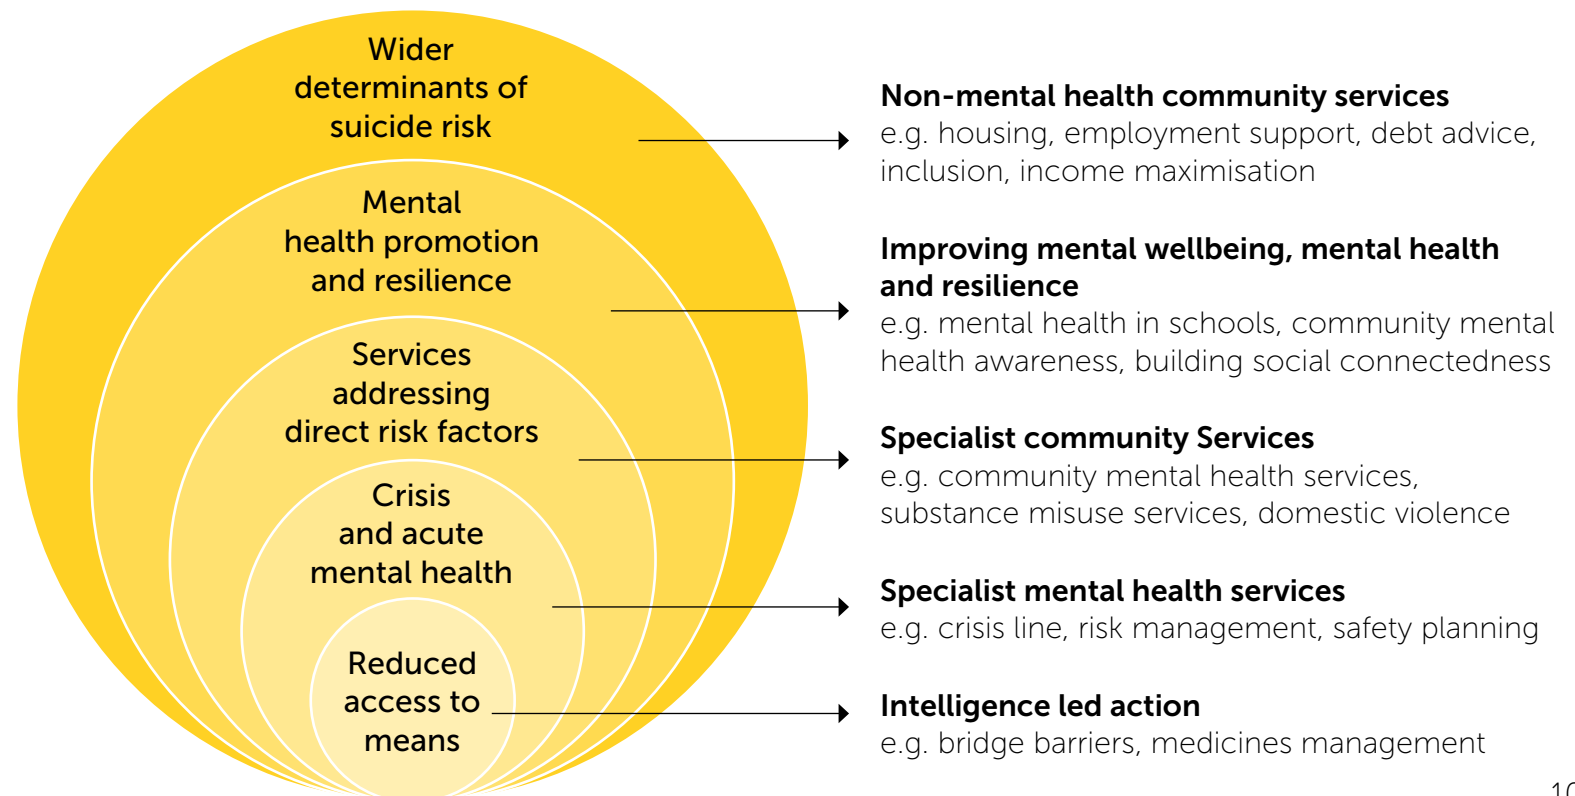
Wider determinants of suicide risk

Mental health promotion and resilience

Services addressing direct risk factors

Crisis and acute mental health

Reduced access to means

**Non-mental health community services**
e.g. housing, employment support, debt advice, inclusion, income maximisation

**Improving mental wellbeing, mental health and resilience**
e.g. mental health in schools, community mental health awareness, building social connectedness

**Specialist community Services**
e.g. community mental health services, substance misuse services, domestic violence

**Specialist mental health services**
e.g. crisis line, risk management, safety planning

**Intelligence led action**
e.g. bridge barriers, medicines management

1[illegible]